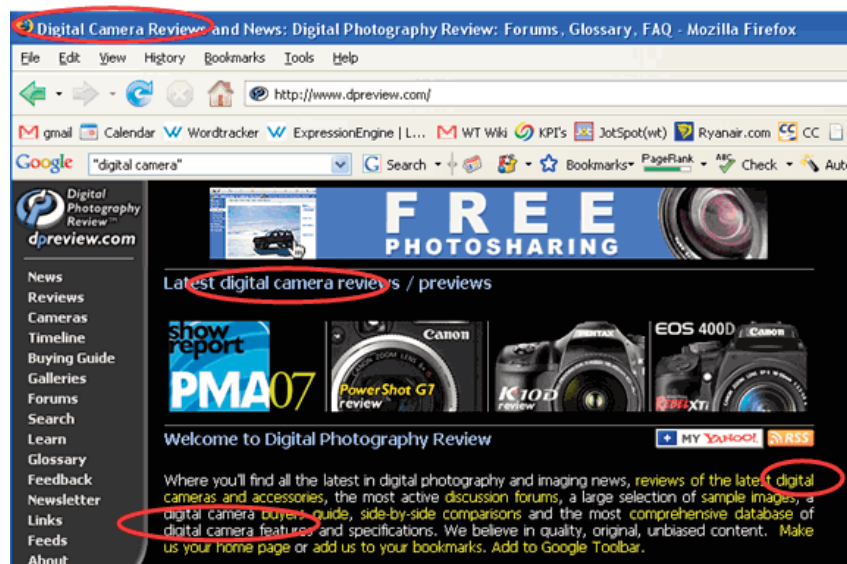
Digital Camera Reviews and News: Digital Photography Review: Forums, Glossary, FAQ - Mozilla Firefox

File Edit View History Bookmarks Tools Help

http://www.dpreview.com/

gmail Calendar Wordtracker ExpressionEngine | L... WT Wiki KPI's JotSpot(wt) Ryanair.com CC

Google "digital camera" Search Bookmarks PageRank Check Auto

Digital Photography Review™ dpreview.com

News
Reviews
Cameras
Timeline
Buying Guide
Galleries
Forums
Search
Learn
Glossary
Feedback
Newsletter
Links
Feeds
About

FREE PHOTOSHARING

Latest digital camera reviews / previews

show report PMA07

Canon PowerShot G7 review

PENTAX K10D review

EOS 400D Canon REBEL XTi

Welcome to Digital Photography Review

+ MY YAHOO! RSS

Where you'll find all the latest in digital photography and imaging news, reviews of the latest digital cameras and accessories, the most active discussion forums, a large selection of sample images, a digital camera buyers guide, side-by-side comparisons and the most comprehensive database of digital camera features and specifications. We believe in quality, original, unbiased content. Make us your home page or add us to your bookmarks. Add to Google Toolbar.